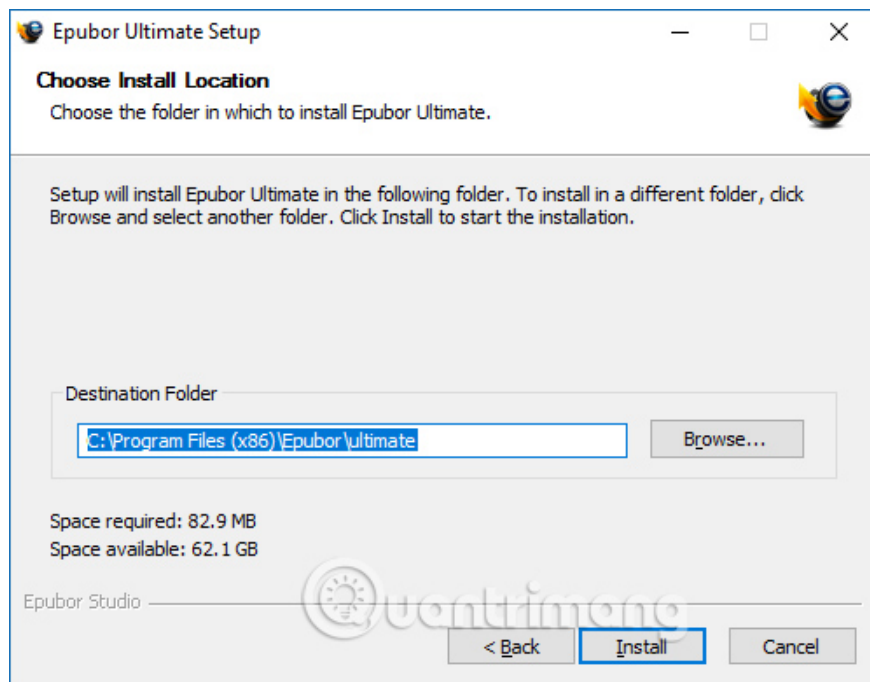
Epubor Ultimate Setup

Choose Install Location

Choose the folder in which to install Epubor Ultimate.

Setup will install Epubor Ultimate in the following folder. To install in a different folder, click Browse and select another folder. Click Install to start the installation.

Destination Folder

C:\Program Files (x86)\Epubor\ultimate

Browse...

Space required: 82.9 MB

Space available: 62.1 GB

Epubor Studio

Quantrimang

< Back

Install

Cancel